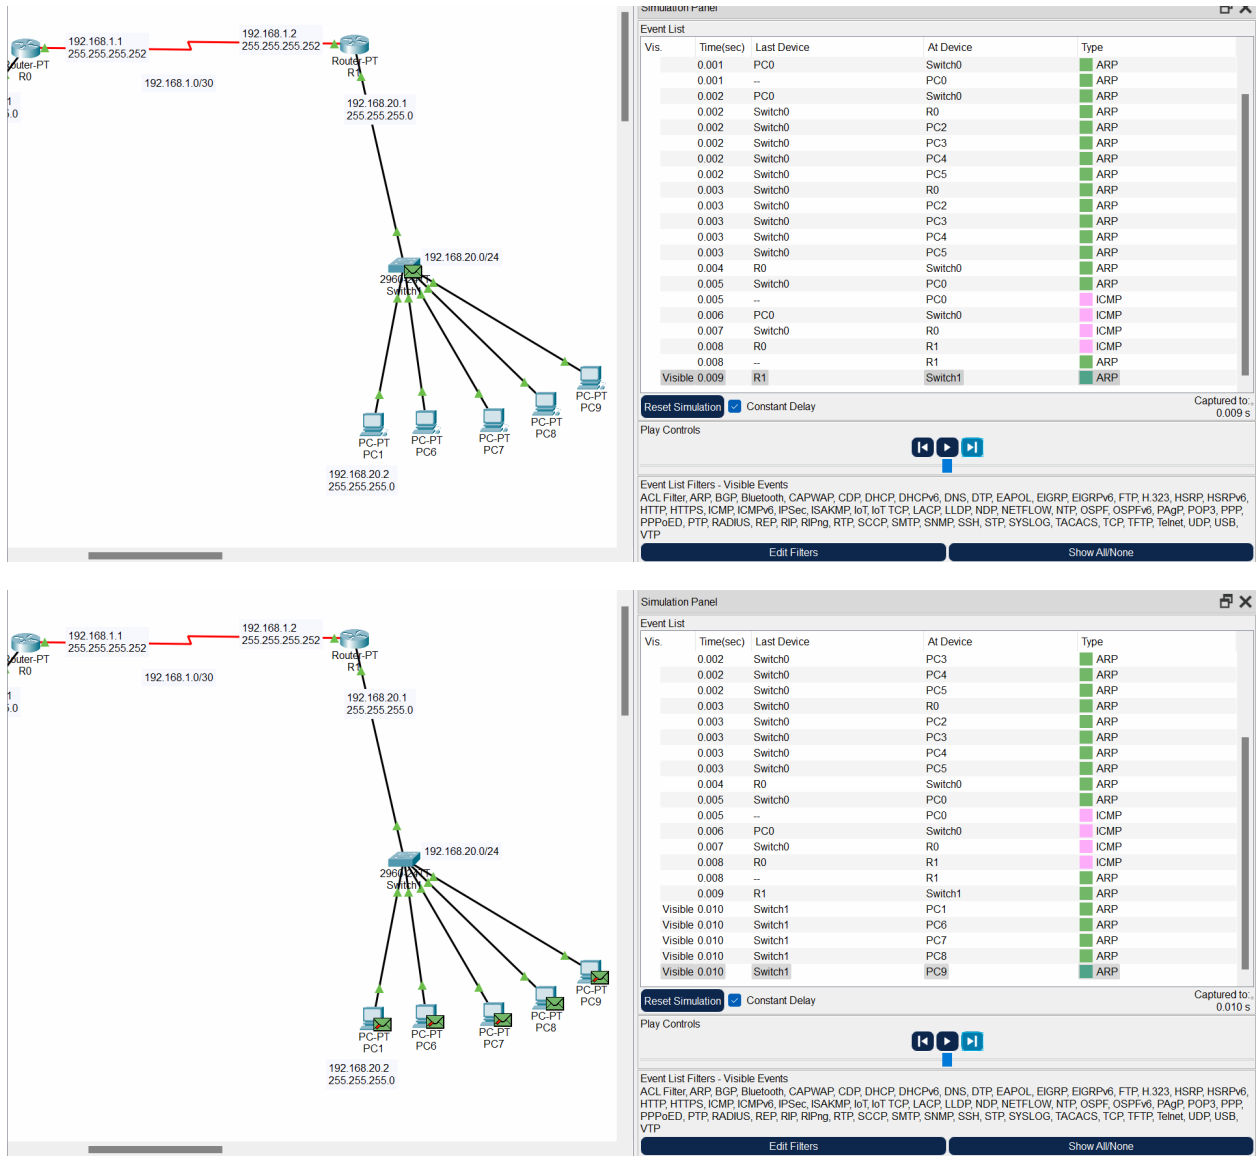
192.168.1.1
255.255.255.252
192.168.1.2
255.255.255.252
uter-PT
R0
Router-PT
R1
192.168.1.0/30
1
.0
192.168.20.1
255.255.255.0
192.168.20.0/24
2960
Switch
PC-PT
PC1
PC-PT
PC6
PC-PT
PC7
PC-PT
PC8
PC-PT
PC9
192.168.20.2
255.255.255.0

Simulation Panel
Event List

| Vis. | Time(sec) | Last Device | At Device | Type |
|---|---|---|---|---|
| | 0.001 | PC0 | Switch0 | ARP |
| | 0.001 | -- | PC0 | ARP |
| | 0.002 | PC0 | Switch0 | ARP |
| | 0.002 | Switch0 | R0 | ARP |
| | 0.002 | Switch0 | PC2 | ARP |
| | 0.002 | Switch0 | PC3 | ARP |
| | 0.002 | Switch0 | PC4 | ARP |
| | 0.002 | Switch0 | PC5 | ARP |
| | 0.003 | Switch0 | R0 | ARP |
| | 0.003 | Switch0 | PC2 | ARP |
| | 0.003 | Switch0 | PC3 | ARP |
| | 0.003 | Switch0 | PC4 | ARP |
| | 0.003 | Switch0 | PC5 | ARP |
| | 0.004 | R0 | Switch0 | ARP |
| | 0.005 | Switch0 | PC0 | ARP |
| | 0.005 | -- | PC0 | ICMP |
| | 0.006 | PC0 | Switch0 | ICMP |
| | 0.007 | Switch0 | R0 | ICMP |
| | 0.008 | R0 | R1 | ICMP |
| | 0.008 | -- | R1 | ARP |
| Visible | 0.009 | R1 | Switch1 | ARP |

Reset Simulation
Constant Delay
Captured to:
0.009 s
Play Controls
Event List Filters - Visible Events
ACL Filter, ARP, BGP, Bluetooth, CAPWAP, CDP, DHCP, DHCPv6, DNS, DTP, EAPOL, EIGRP, EIGRPv6, FTP, H.323, HSRP, HSRPv6, HTTP, HTTPS, ICMP, ICMPv6, IPSec, ISAKMP, IoT, IoT TCP, LACP, LLDP, NDP, NETFLOW, NTP, OSPF, OSPFv6, PAgP, POP3, PPP, PPPoED, PTP, RADIUS, REP, RIP, RIPng, RTP, SCCP, SMTP, SNMP, SSH, STP, SYSLOG, TACACS, TCP, TFTP, Telnet, UDP, USB, VTP
Edit Filters
Show All/None

192.168.1.1
255.255.255.252
192.168.1.2
255.255.255.252
uter-PT
R0
Router-PT
R1
192.168.1.0/30
1
.0
192.168.20.1
255.255.255.0
192.168.20.0/24
2960
Switch
PC-PT
PC1
PC-PT
PC6
PC-PT
PC7
PC-PT
PC8
PC-PT
PC9
192.168.20.2
255.255.255.0

Simulation Panel
Event List

| Vis. | Time(sec) | Last Device | At Device | Type |
|---|---|---|---|---|
| | 0.002 | Switch0 | PC3 | ARP |
| | 0.002 | Switch0 | PC4 | ARP |
| | 0.002 | Switch0 | PC5 | ARP |
| | 0.003 | Switch0 | R0 | ARP |
| | 0.003 | Switch0 | PC2 | ARP |
| | 0.003 | Switch0 | PC3 | ARP |
| | 0.003 | Switch0 | PC4 | ARP |
| | 0.003 | Switch0 | PC5 | ARP |
| | 0.004 | R0 | Switch0 | ARP |
| | 0.005 | Switch0 | PC0 | ARP |
| | 0.005 | -- | PC0 | ICMP |
| | 0.006 | PC0 | Switch0 | ICMP |
| | 0.007 | Switch0 | R0 | ICMP |
| | 0.008 | R0 | R1 | ICMP |
| | 0.008 | -- | R1 | ARP |
| | 0.009 | R1 | Switch1 | ARP |
| Visible | 0.010 | Switch1 | PC1 | ARP |
| Visible | 0.010 | Switch1 | PC6 | ARP |
| Visible | 0.010 | Switch1 | PC7 | ARP |
| Visible | 0.010 | Switch1 | PC8 | ARP |
| Visible | 0.010 | Switch1 | PC9 | ARP |

Reset Simulation
Constant Delay
Captured to:
0.010 s
Play Controls
Event List Filters - Visible Events
ACL Filter, ARP, BGP, Bluetooth, CAPWAP, CDP, DHCP, DHCPv6, DNS, DTP, EAPOL, EIGRP, EIGRPv6, FTP, H.323, HSRP, HSRPv6, HTTP, HTTPS, ICMP, ICMPv6, IPSec, ISAKMP, IoT, IoT TCP, LACP, LLDP, NDP, NETFLOW, NTP, OSPF, OSPFv6, PAgP, POP3, PPP, PPPoED, PTP, RADIUS, REP, RIP, RIPng, RTP, SCCP, SMTP, SNMP, SSH, STP, SYSLOG, TACACS, TCP, TFTP, Telnet, UDP, USB, VTP
Edit Filters
Show All/None